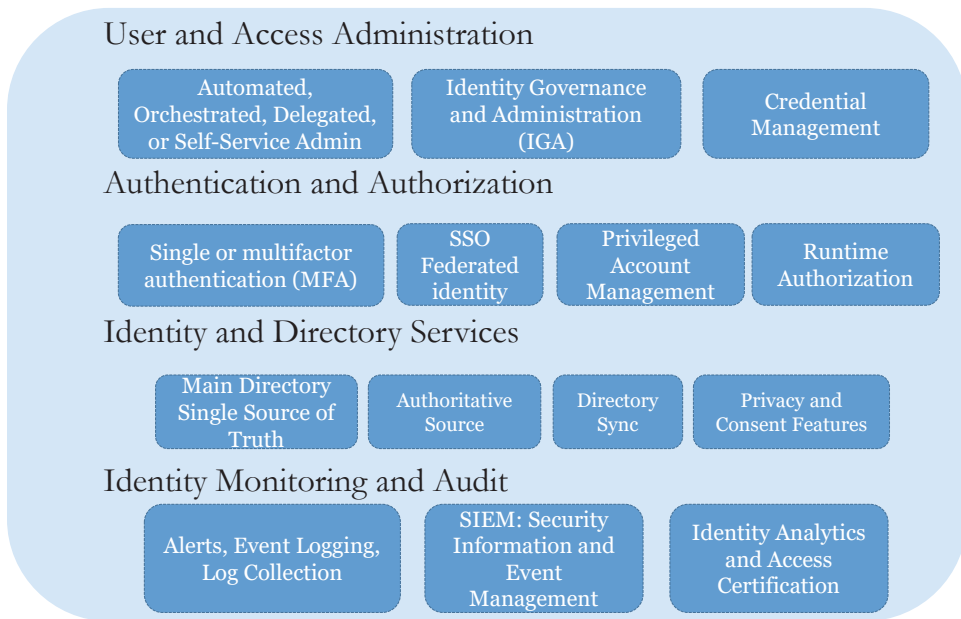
User and Access Administration

Automated, Orchestrated, Delegated, or Self-Service Admin

Identity Governance and Administration (IGA)

Credential Management

Authentication and Authorization

Single or multifactor authentication (MFA)

SSO Federated identity

Privileged Account Management

Runtime Authorization

Identity and Directory Services

Main Directory Single Source of Truth

Authoritative Source

Directory Sync

Privacy and Consent Features

Identity Monitoring and Audit

Alerts, Event Logging, Log Collection

SIEM: Security Information and Event Management

Identity Analytics and Access Certification